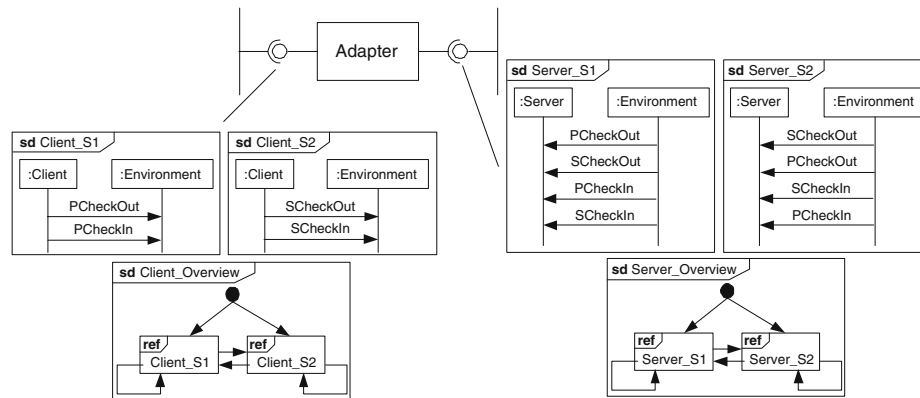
Adapter

**sd** Client_S1

:Client

:Environment

PCheckOut

PCheckIn

**sd** Client_S2

:Client

:Environment

SCheckOut

SCheckIn

**sd** Server_S1

:Server

:Environment

PCheckOut

SCheckOut

PCheckIn

SCheckIn

**sd** Server_S2

:Server

:Environment

SCheckOut

PCheckOut

SCheckIn

PCheckIn

**sd** Client_Overview

**ref**

Client_S1

**ref**

Client_S2

**sd** Server_Overview

**ref**

Server_S1

**ref**

Server_S2